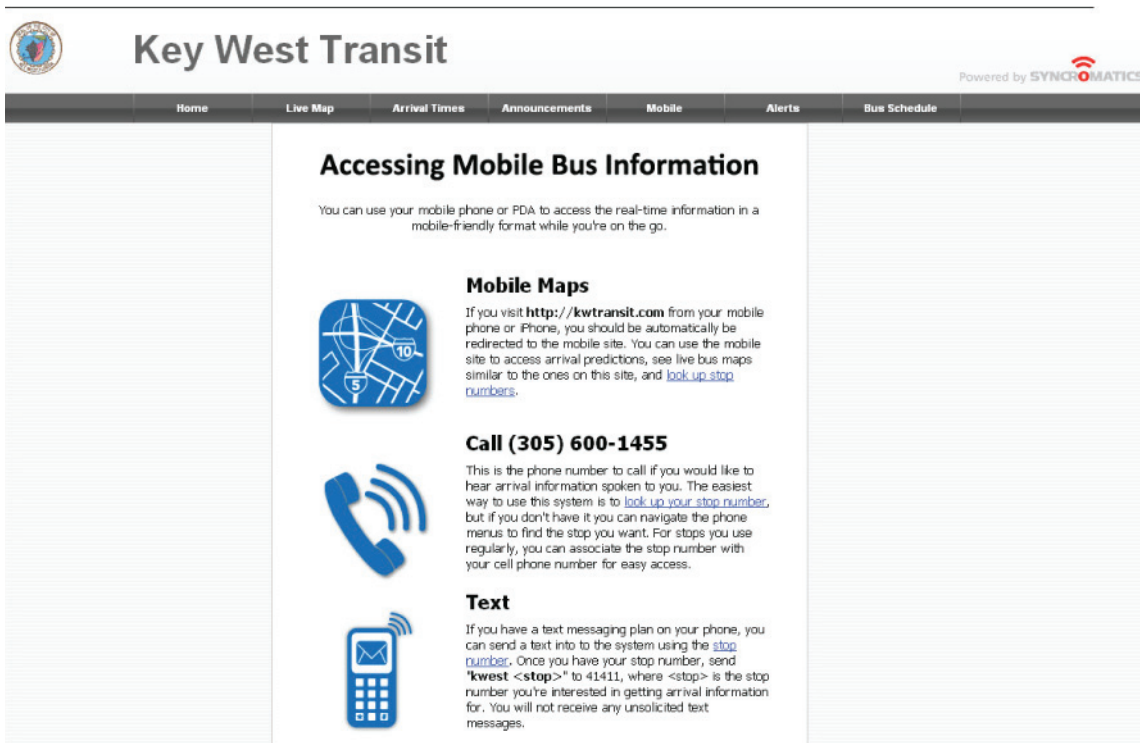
Key West Transit

Powered by SYNCROMATICS

Home | Live Map | Arrival Times | Announcements | Mobile | Alerts | Bus Schedule

Accessing Mobile Bus Information

You can use your mobile phone or PDA to access the real-time information in a mobile-friendly format while you're on the go.

10

5

Mobile Maps

If you visit **http://kwtransit.com** from your mobile phone or iPhone, you should be automatically be redirected to the mobile site. You can use the mobile site to access arrival predictions, see live bus maps similar to the ones on this site, and look up stop numbers.

Call (305) 600-1455

This is the phone number to call if you would like to hear arrival information spoken to you. The easiest way to use this system is to look up your stop number, but if you don't have it you can navigate the phone menus to find the stop you want. For stops you use regularly, you can associate the stop number with your cell phone number for easy access.

Text

If you have a text messaging plan on your phone, you can send a text into to the system using the stop number. Once you have your stop number, send **'kwest <stop>'** to 41411, where <stop> is the stop number you're interested in getting arrival information for. You will not receive any unsolicited text messages.